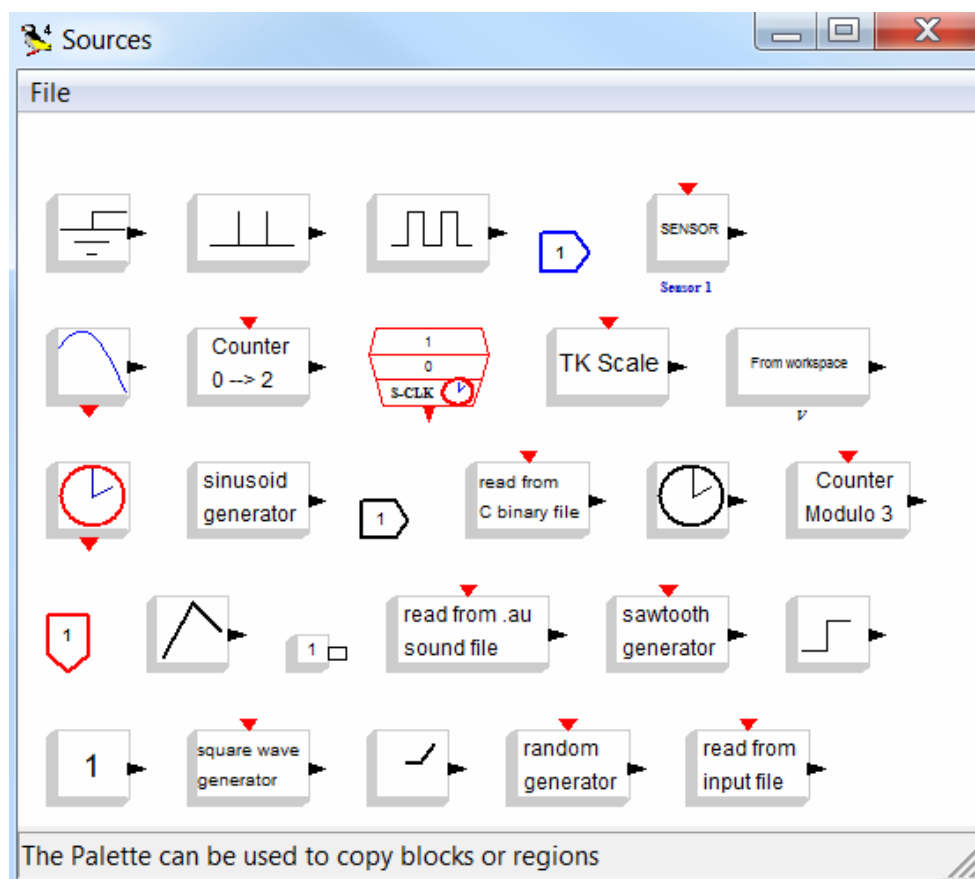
Sources

File

1

SENSOR

Sensor 1

Counter
0 --> 2

1
0
S-CLK

TK Scale

From workspace

$v$

sinusoid
generator

1

read from
C binary file

Counter
Modulo 3

1

1

read from .au
sound file

sawtooth
generator

1

square wave
generator

random
generator

read from
input file

The Palette can be used to copy blocks or regions